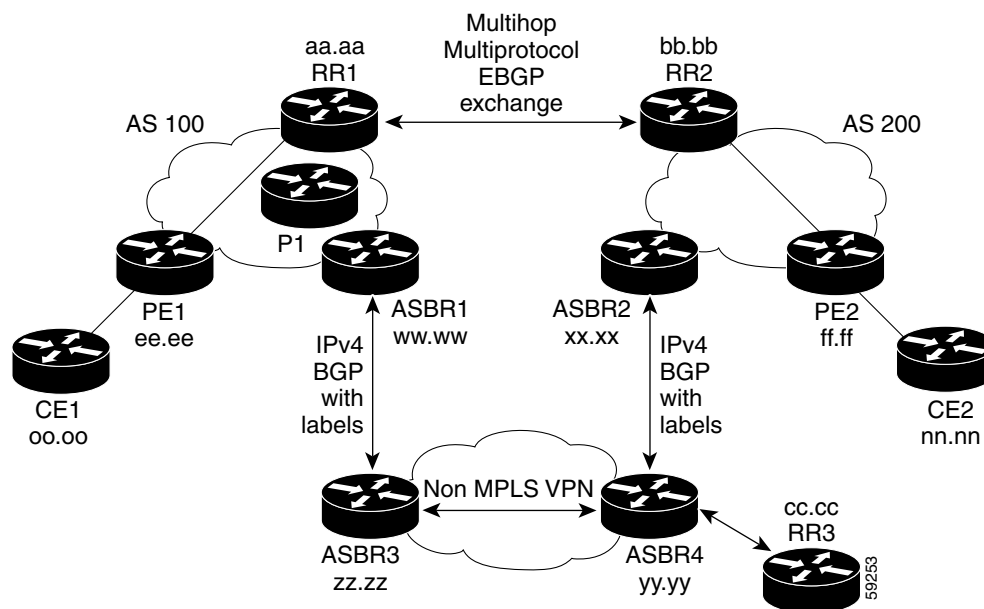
Multihop Multiprotocol EBGP exchange

aa.aa
RR1

bb.bb
RR2

AS 100

AS 200

P1

PE1
ee.ee

ASBR1
ww.ww

ASBR2
xx.xx

PE2
ff.ff

CE1
oo.oo

CE2
nn.nn

IPv4 BGP with labels

IPv4 BGP with labels

Non MPLS VPN

ASBR3
zz.zz

ASBR4
yy.yy

cc.cc
RR3

59253